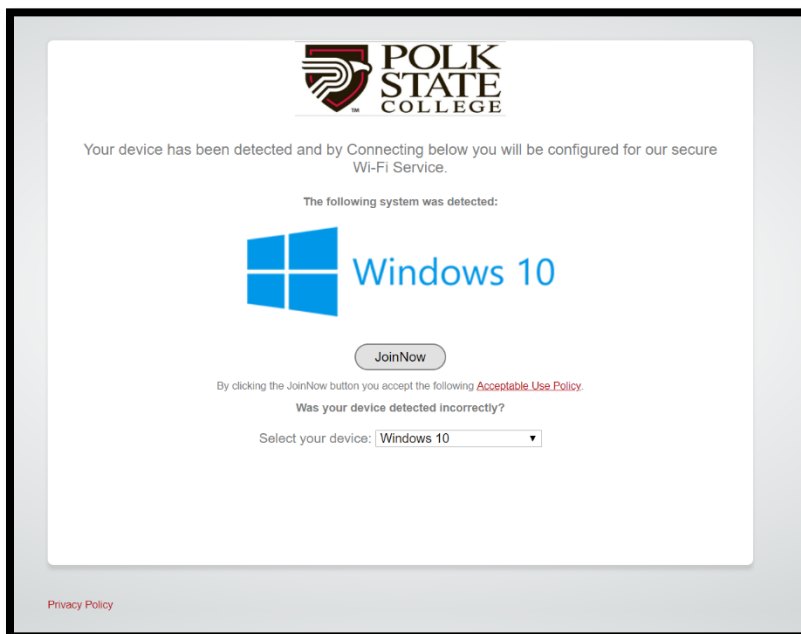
POLK STATE COLLEGE

TM

Your device has been detected and by Connecting below you will be configured for our secure Wi-Fi Service.

The following system was detected:

Windows 10

JoinNow

By clicking the JoinNow button you accept the following Acceptable Use Policy.

Was your device detected incorrectly?

Select your device: Windows 10

Privacy Policy